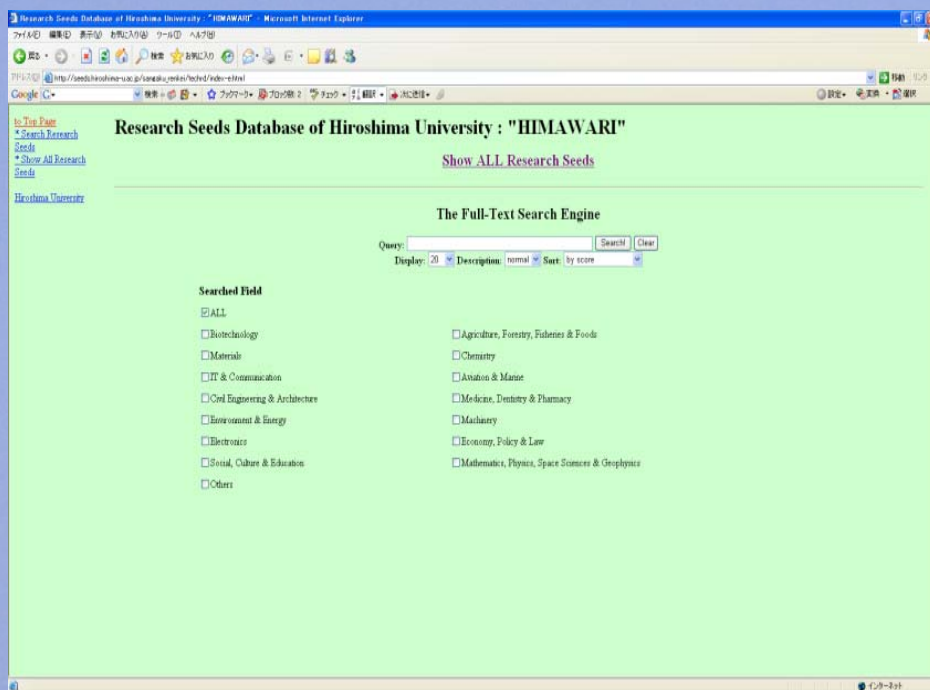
Research Seeds Database of Hiroshima University : "HIMAWARI" - Microsoft Internet Explorer

ファイル(F) 編集(E) 表示(V) お気に入り(A) ツール(T) ヘルプ(H)

戻る 検索 お気に入り

アドレス(D) http://seeds.hiroshima-u.ac.jp/sangaku_renkei/teched/index-e.html

移動 リンク

Google

to Top Page
* Search Research Seeds
* Show All Research Seeds

Hiroshima University

Research Seeds Database of Hiroshima University : "HIMAWARI"

Show ALL Research Seeds

The Full-Text Search Engine

Query: Search! Clear

Display: 20 Description: normal Sort: by score

Searched Field

☑ALL

☐Biotechnology

☐Agriculture, Forestry, Fisheries & Foods

☐Materials

☐Chemistry

☐IT & Communication

☐Aviation & Marine

☐Civil Engineering & Architecture

☐Medicine, Dentistry & Pharmacy

☐Environment & Energy

☐Machinery

☐Electronics

☐Economy, Policy & Law

☐Social, Culture & Education

☐Mathematics, Physics, Space Sciences & Geophysics

☐Others

インターネット